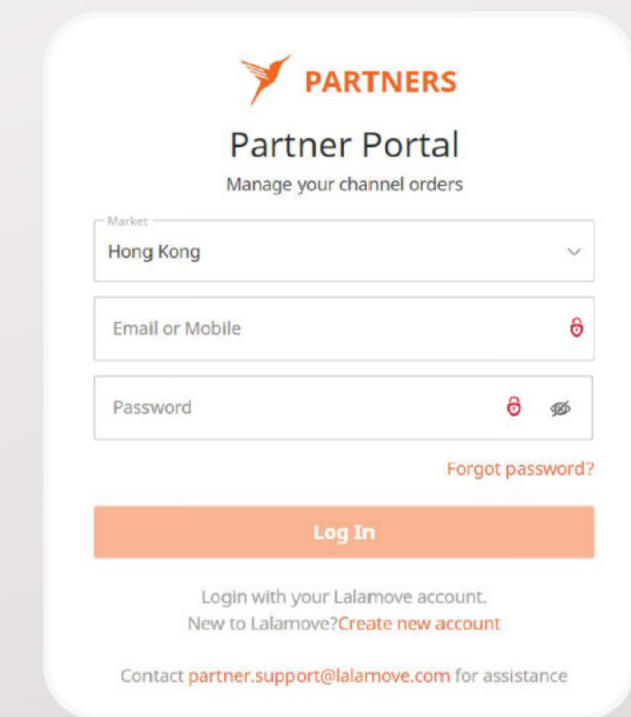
PARTNERS

Partner Portal

Manage your channel orders

Market
Hong Kong

Email or Mobile

Password

Forgot password?

Log In

Login with your Lalamove account.
New to Lalamove?Create new account

Contact partner.support@lalamove.com for assistance